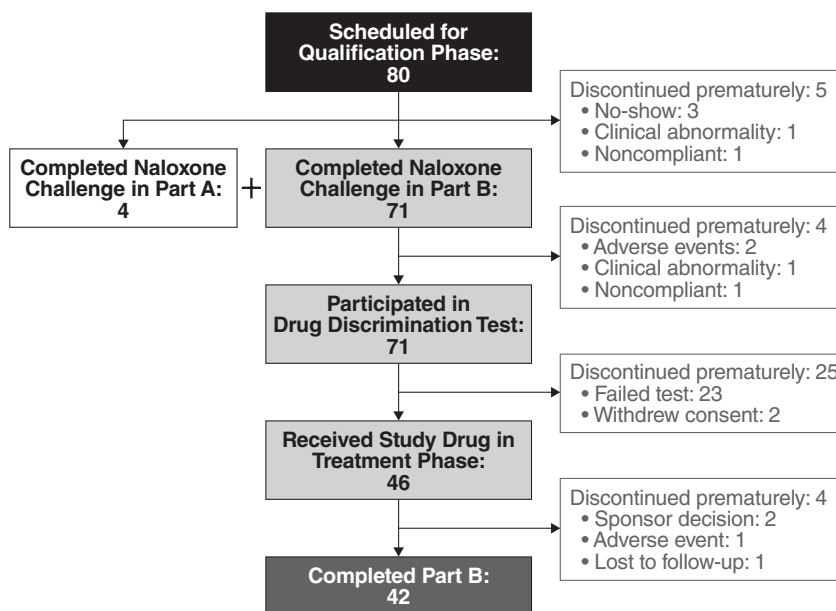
Scheduled for Qualification Phase: 80

Discontinued prematurely: 5
• No-show: 3
• Clinical abnormality: 1
• Noncompliant: 1

Completed Naloxone Challenge in Part A: 4

+

Completed Naloxone Challenge in Part B: 71

Discontinued prematurely: 4
• Adverse events: 2
• Clinical abnormality: 1
• Noncompliant: 1

Participated in Drug Discrimination Test: 71

Discontinued prematurely: 25
• Failed test: 23
• Withdrew consent: 2

Received Study Drug in Treatment Phase: 46

Discontinued prematurely: 4
• Sponsor decision: 2
• Adverse event: 1
• Lost to follow-up: 1

Completed Part B: 42